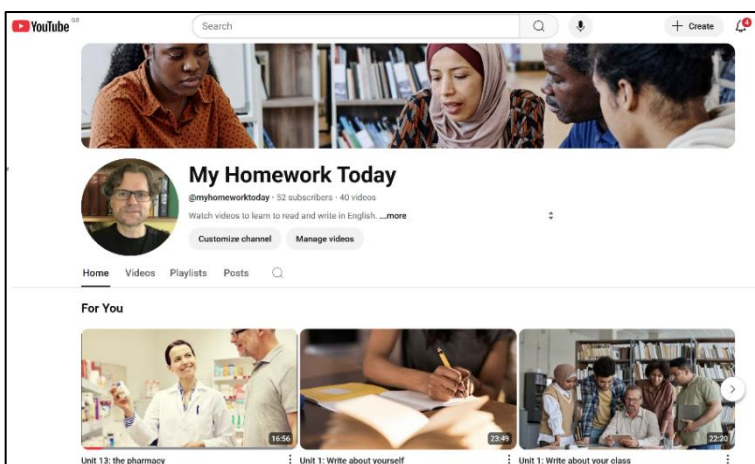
YouTube GB

Search

+ Create

4

My Homework Today

@myhomeworktoday · 52 subscribers · 40 videos

Watch videos to learn to read and write in English. ...more

Customize channel

Manage videos

Home Videos Playlists Posts

For You

16:56

Unit 13: the pharmacy

23:49

Unit 1: Write about yourself

22:20

Unit 1: Write about your class